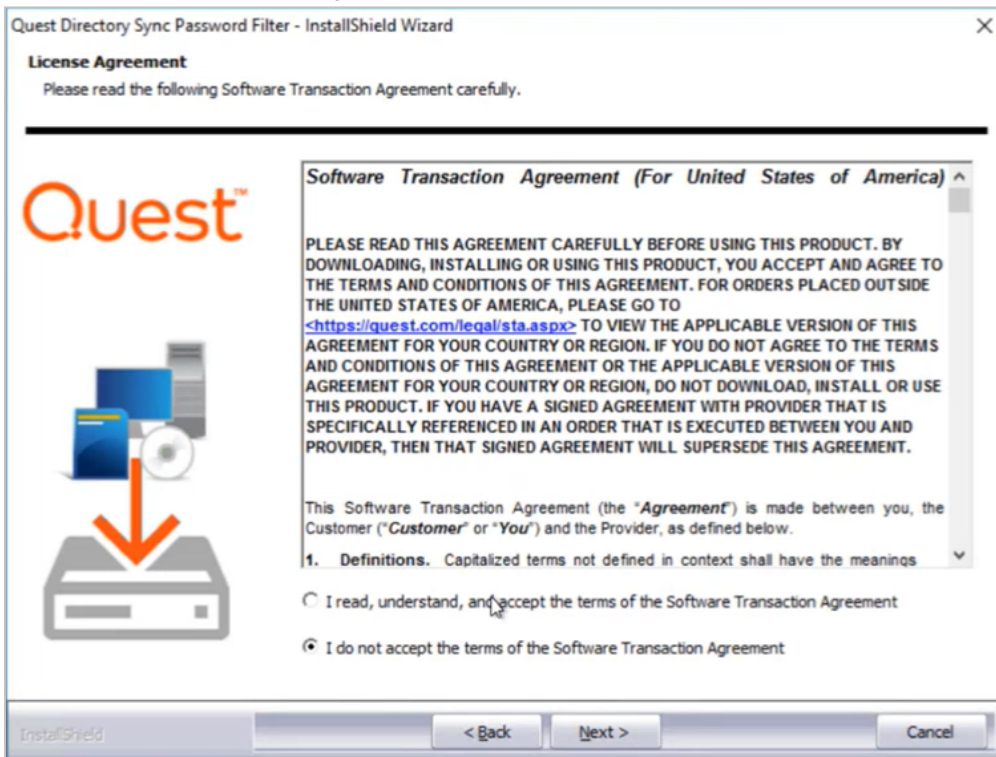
Quest Directory Sync Password Filter - InstallShield Wizard

License Agreement

Please read the following Software Transaction Agreement carefully.

Quest™

Software Transaction Agreement (For United States of America)

PLEASE READ THIS AGREEMENT CAREFULLY BEFORE USING THIS PRODUCT. BY DOWNLOADING, INSTALLING OR USING THIS PRODUCT, YOU ACCEPT AND AGREE TO THE TERMS AND CONDITIONS OF THIS AGREEMENT. FOR ORDERS PLACED OUTSIDE THE UNITED STATES OF AMERICA, PLEASE GO TO <https://quest.com/legal/sta.aspx> TO VIEW THE APPLICABLE VERSION OF THIS AGREEMENT FOR YOUR COUNTRY OR REGION. IF YOU DO NOT AGREE TO THE TERMS AND CONDITIONS OF THIS AGREEMENT OR THE APPLICABLE VERSION OF THIS AGREEMENT FOR YOUR COUNTRY OR REGION, DO NOT DOWNLOAD, INSTALL OR USE THIS PRODUCT. IF YOU HAVE A SIGNED AGREEMENT WITH PROVIDER THAT IS SPECIFICALLY REFERENCED IN AN ORDER THAT IS EXECUTED BETWEEN YOU AND PROVIDER, THEN THAT SIGNED AGREEMENT WILL SUPERSEDE THIS AGREEMENT.

This Software Transaction Agreement (the "Agreement") is made between you, the Customer ("Customer" or "You") and the Provider, as defined below.

1. Definitions. Capitalized terms not defined in context shall have the meanings

I read, understand, and accept the terms of the Software Transaction Agreement

I do not accept the terms of the Software Transaction Agreement

InstallShield

< Back

Next >

Cancel